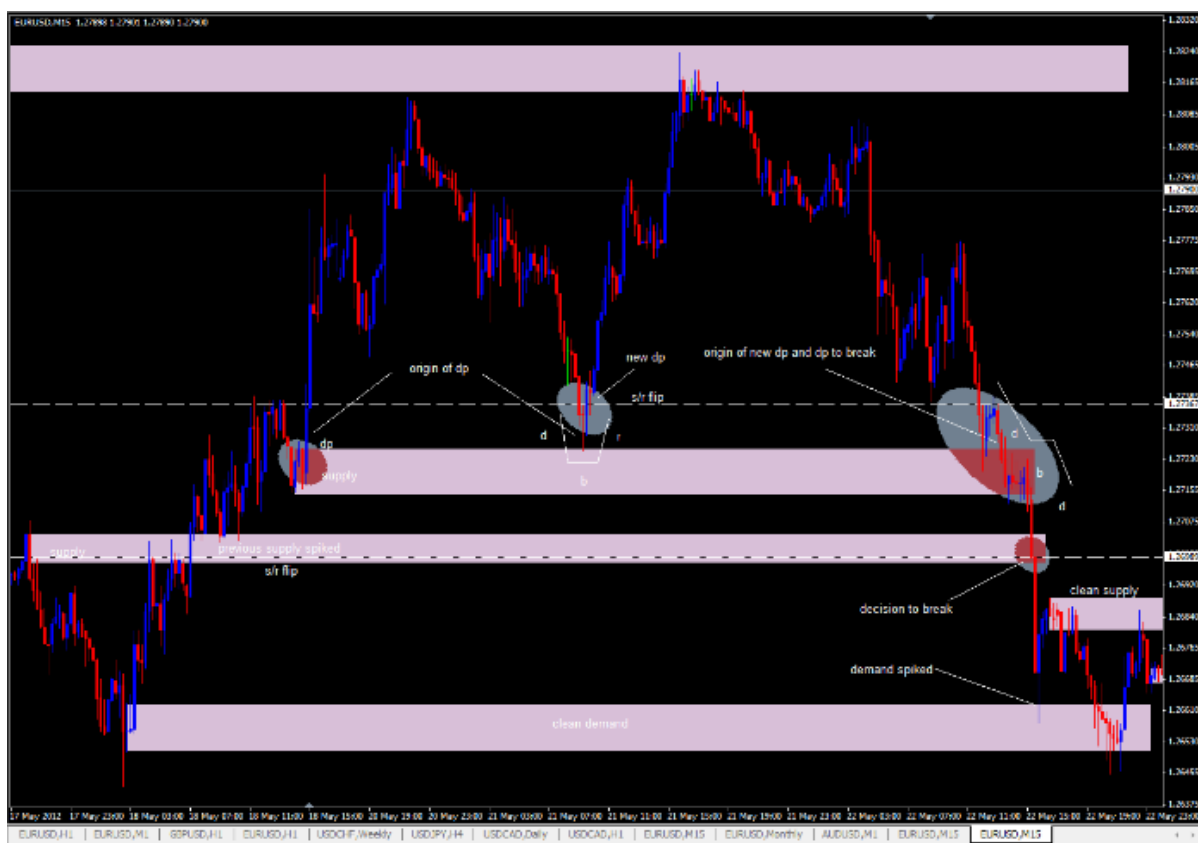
EURUSD,M15 1.27898 1.27905 1.27890 1.27900

origin of dp

new dp

origin of new dp and dp to break

s/r flip

dp

d

r

c

supply

b

b

d

supply

previous supply spiked

s/r flip

decision to break

clean supply

demand spiked

clean demand

1.28240
1.28165
1.28085
1.28005
1.27900
1.27850
1.27775
1.27695
1.27620
1.27540
1.27465
1.27385
1.27310
1.27230
1.27155
1.27075
1.26997
1.26920
1.26840
1.26765
1.26685
1.26610
1.26530
1.26455
1.26375

17 May 2012 | 17 May 23:00 | 18 May 03:00 | 18 May 07:00 | 18 May 11:00 | 18 May 15:00 | 20 May 19:00 | 20 May 23:00 | 21 May 03:00 | 21 May 07:00 | 21 May 11:00 | 21 May 15:00 | 21 May 19:00 | 21 May 23:00 | 22 May 03:00 | 22 May 07:00 | 22 May 11:00 | 22 May 15:00 | 22 May 19:00 | 22 May 23:00

EURUSD,H1 | EURUSD,M1 | GBPUSD,H1 | EURUSD,H1 | USDCHF,Weekly | USDJPY,H4 | USDCAD,Daily | USDCAD,H1 | EURUSD,M15 | EURUSD,Monthly | AUDUSD,M1 | EURUSD,M15 | EURUSD,M15